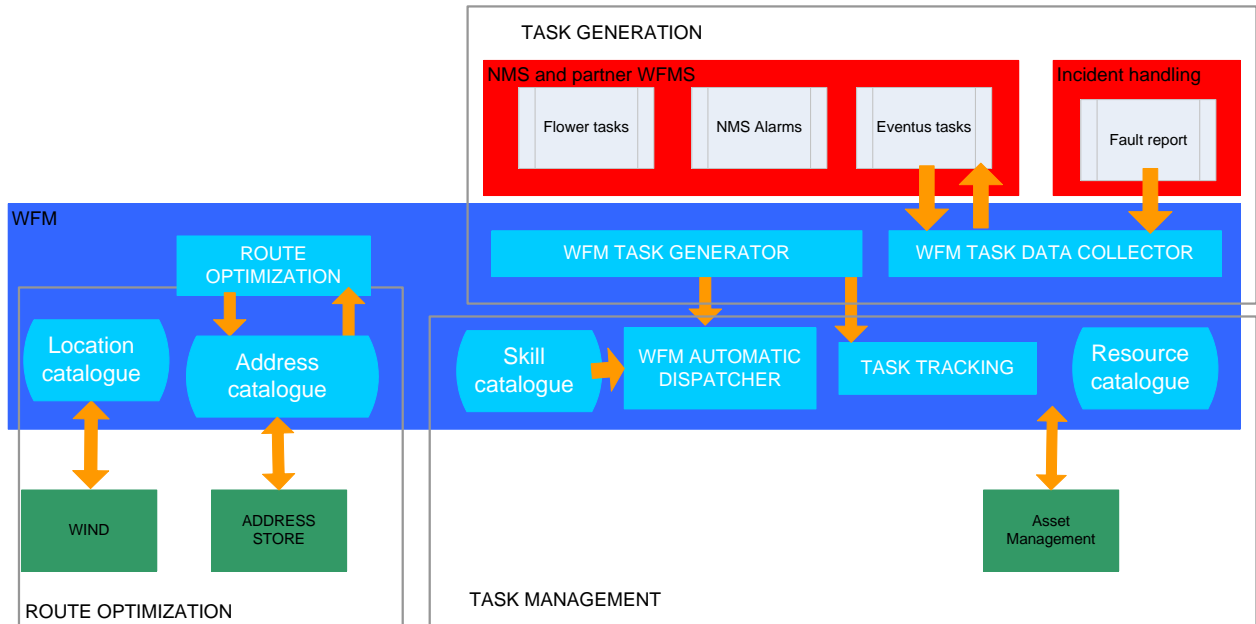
TASK GENERATION

NMS and partner WFMS

Flower tasks

NMS Alarms

Eventus tasks

Incident handling

Fault report

WFM

ROUTE OPTIMIZATION

WFM TASK GENERATOR

WFM TASK DATA COLLECTOR

Location catalogue

Address catalogue

Skill catalogue

WFM AUTOMATIC DISPATCHER

TASK TRACKING

Resource catalogue

WIND

ADDRESS STORE

Asset Management

ROUTE OPTIMIZATION

TASK MANAGEMENT